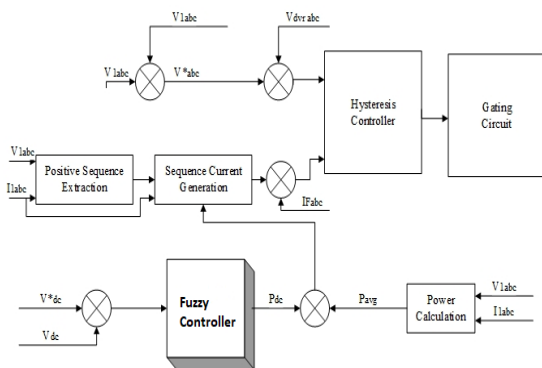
V1abc

Vdvr abc

V labc

V*abc

Hysteresis Controller

Gating Circuit

V1abc

I1abc

Positive Sequence Extraction

Sequence Current Generation

IFabc

V*dc

Vdc

Fuzzy Controller

Pdc

Pavg

Power Calculation

V1abc

I1abc